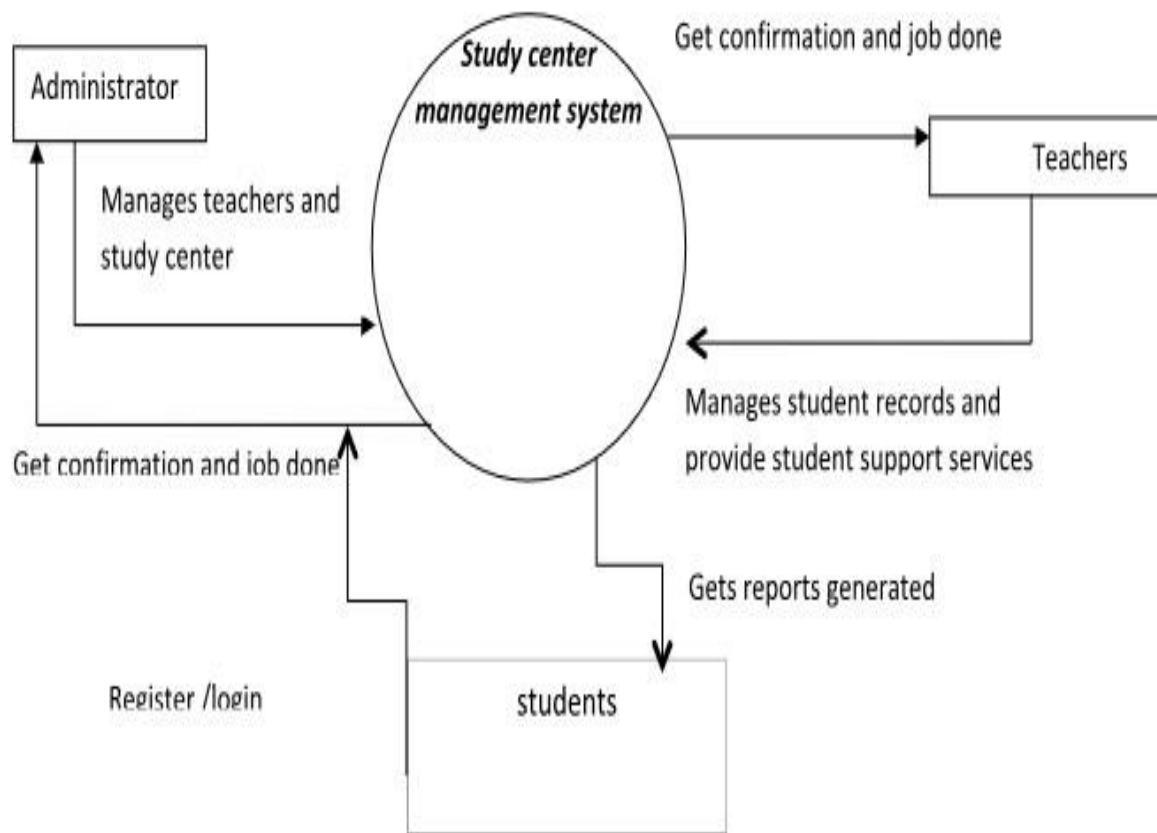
Administrator

Study center management system

Get confirmation and job done

Teachers

Manages teachers and study center

Manages student records and provide student support services

Get confirmation and job done

Gets reports generated

Register /login

students